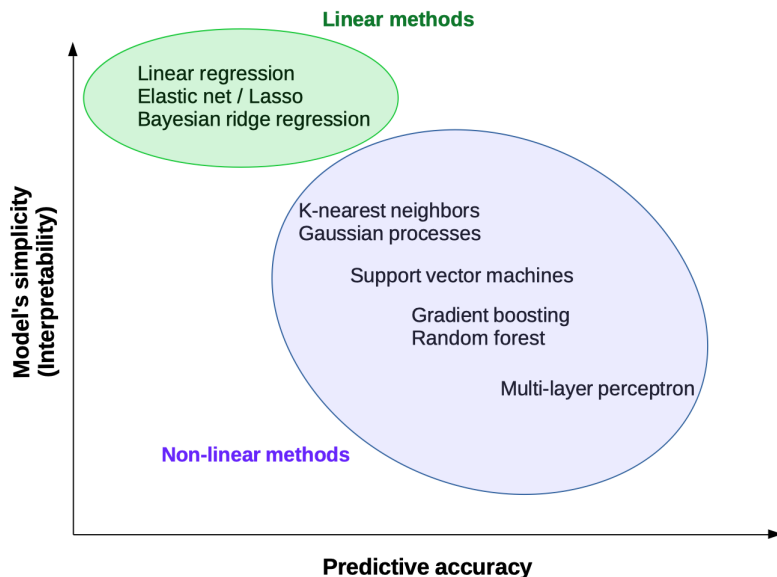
Linear methods

Linear regression
Elastic net / Lasso
Bayesian ridge regression

Model's simplicity
(Interpretability)

K-nearest neighbors
Gaussian processes

Support vector machines

Gradient boosting
Random forest

Multi-layer perceptron

Non-linear methods

Predictive accuracy